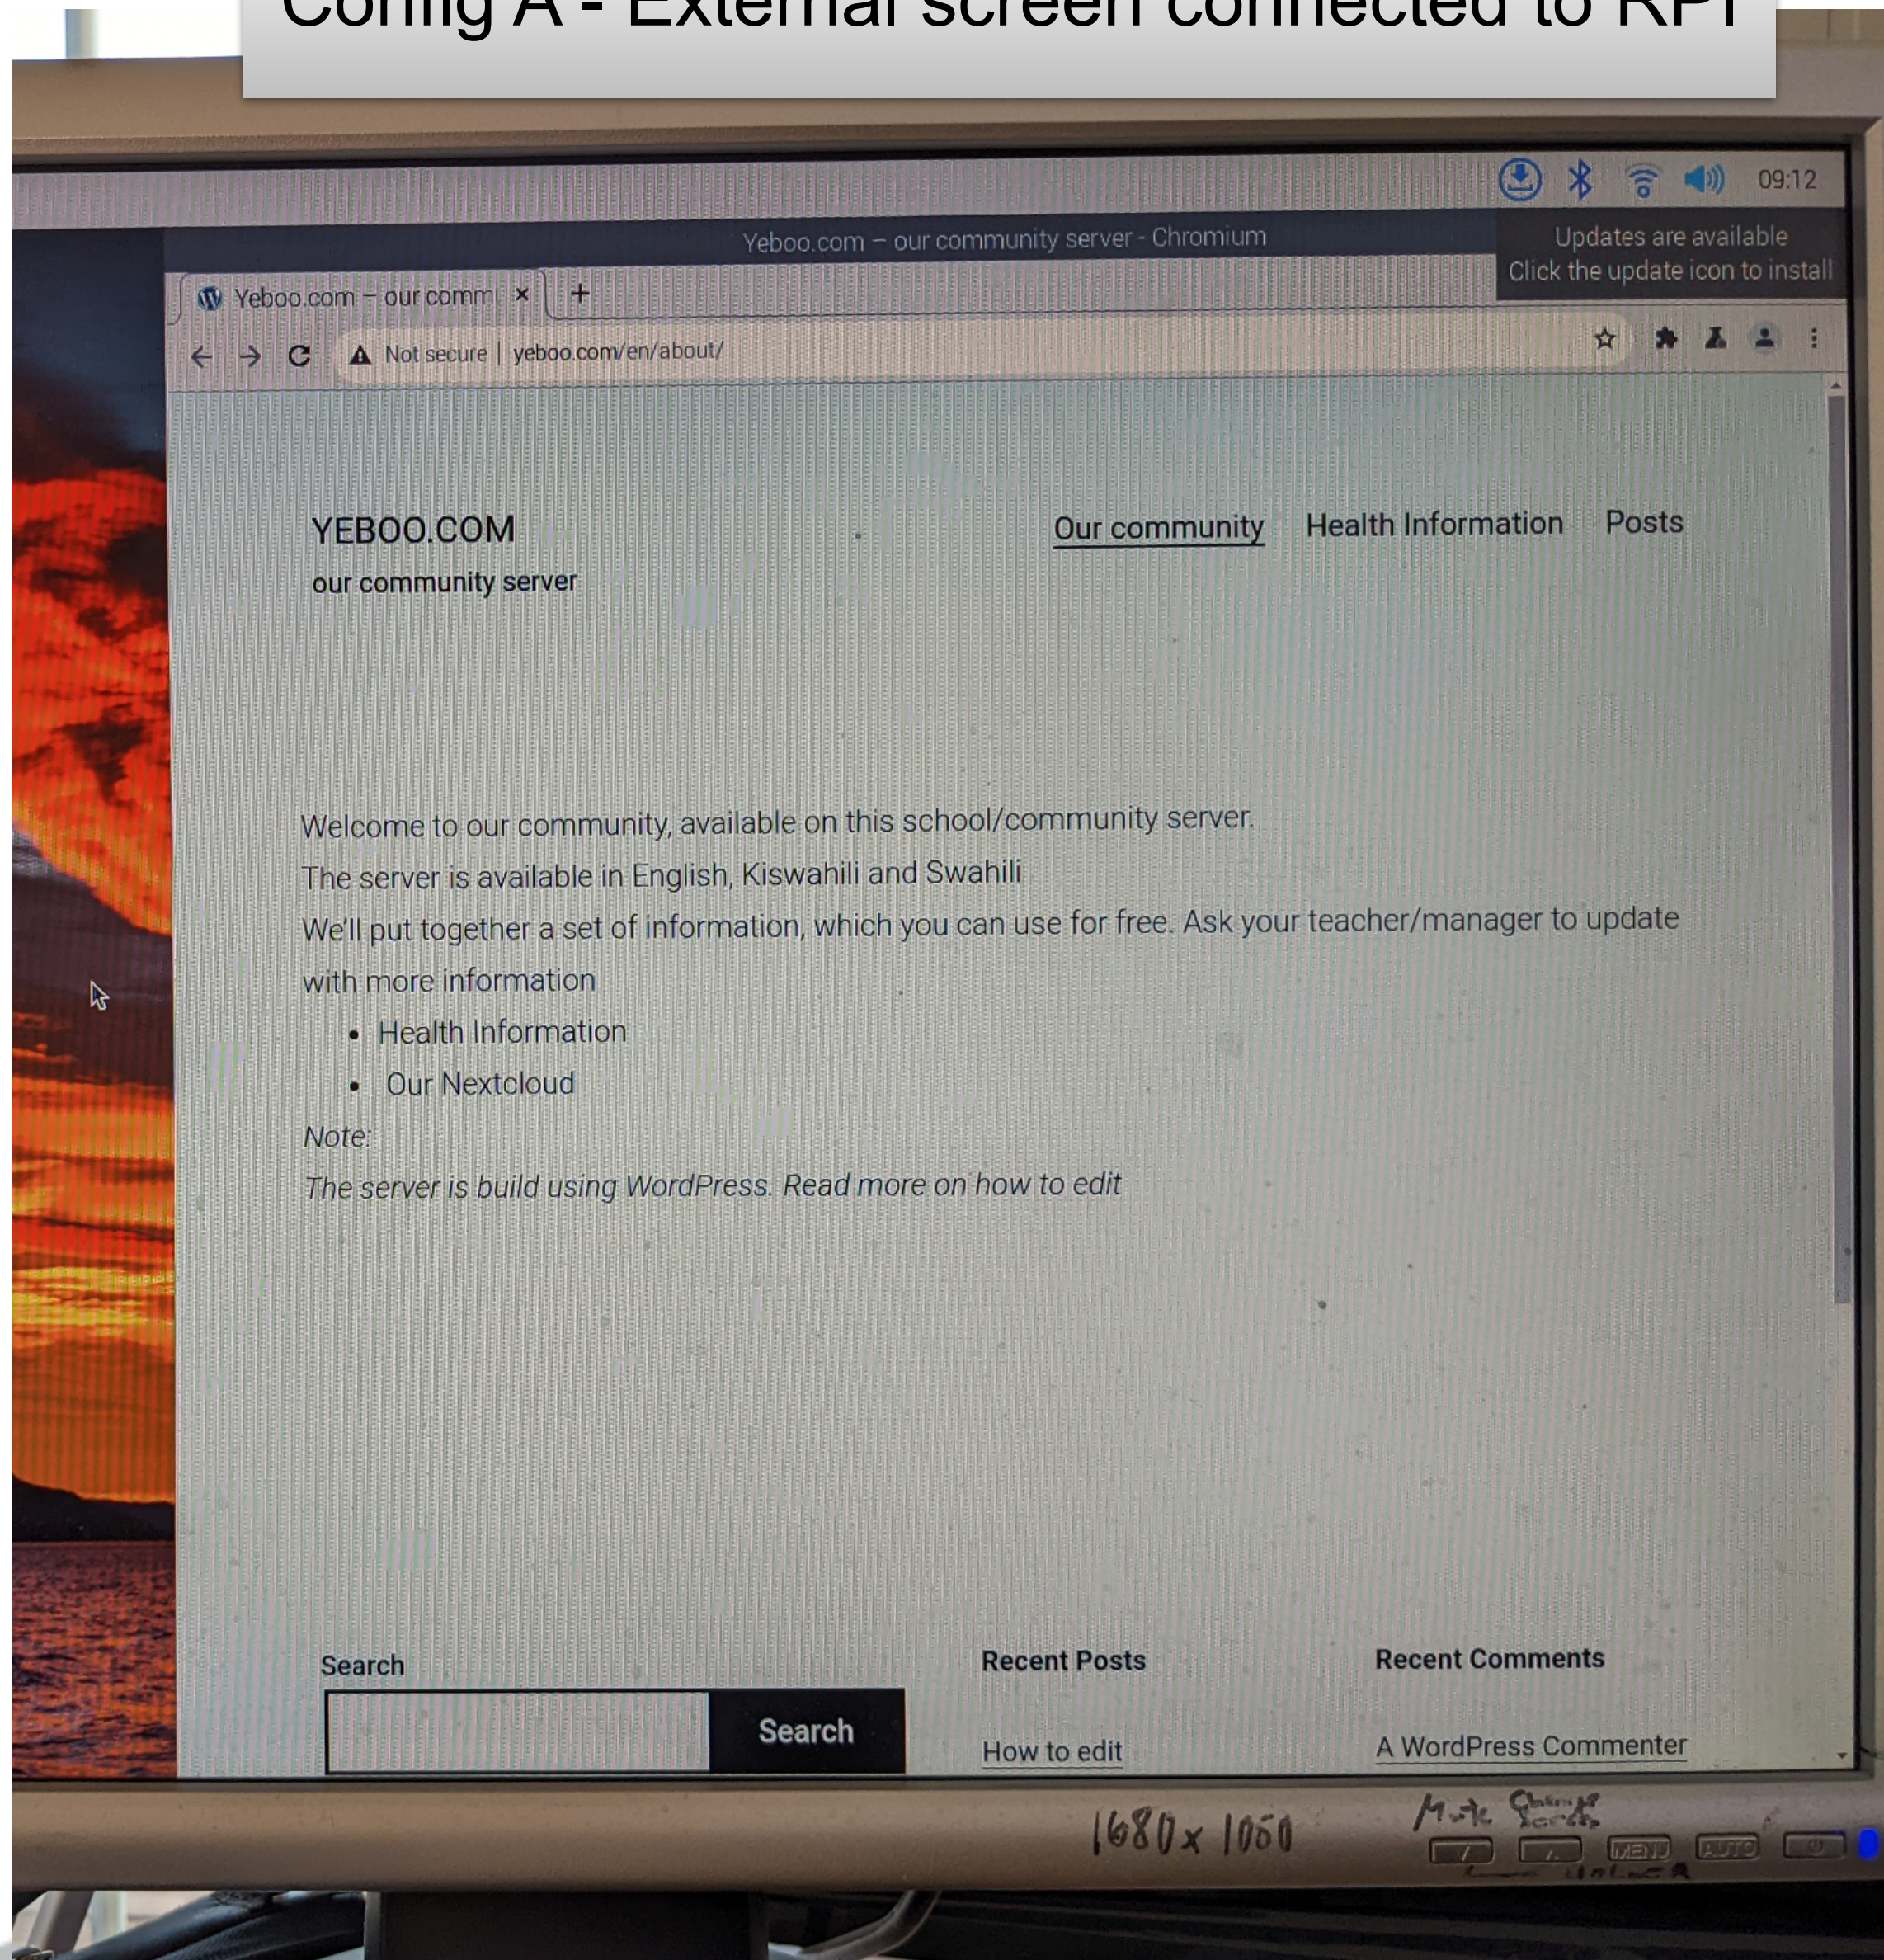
Config A - External screen connected to RPI

09:12

Yeboo.com – our community server - Chromium

Updates are available
Click the update icon to install

Yeboo.com – our comm ×

Not secure | yeboo.com/en/about/

YEBOO.COM
our community server

Our community Health Information Posts

Welcome to our community, available on this school/community server.
The server is available in English, Kiswahili and Swahili
We'll put together a set of information, which you can use for free. Ask your teacher/manager to update with more information

- Health Information
- Our Nextcloud

Note:
The server is build using WordPress. Read more on how to edit

Search

Search

Recent Posts

How to edit

Recent Comments

A WordPress Commenter

1680x1050

Mute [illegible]

MENU AUTO